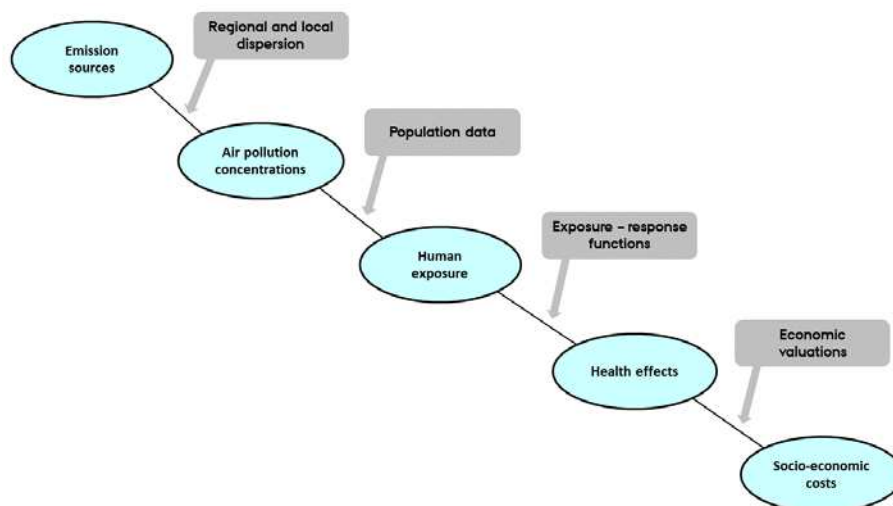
Emission sources

Regional and local dispersion

Air pollution concentrations

Population data

Human exposure

Exposure – response functions

Health effects

Economic valuations

Socio-economic costs